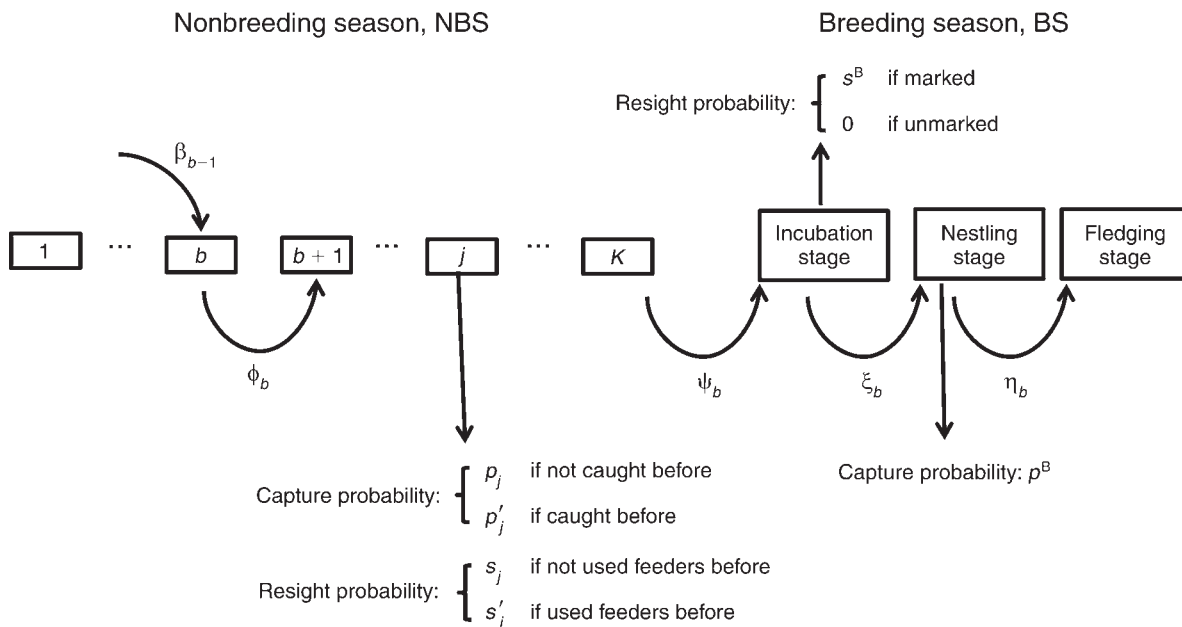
Nonbreeding season, NBS

Breeding season, BS

Resight probability: $s^B$ if marked
0 if unmarked

$\beta_{b-1}$

1 ... $b$ $b+1$ ... $j$ ... $K$

Incubation stage

Nestling stage

Fledging stage

$\phi_b$

$\psi_b$

$\xi_b$

$\eta_b$

Capture probability: $p_j$ if not caught before
$p'_j$ if caught before

Capture probability: $p^B$

Resight probability: $s_j$ if not used feeders before
$s'_i$ if used feeders before